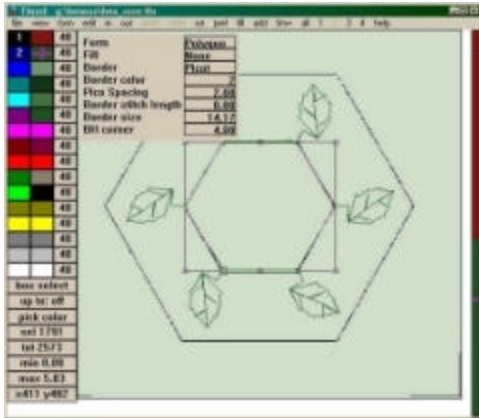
Thred - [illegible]

file view form edit in cut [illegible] rot pref fill add fav all 1 2 3 4 help

1 48
2 48
48
48
48
48
48
48
48
48
48
48
48
48
48
48

box select
sp to: off
pick color
sel 1781
tot 2573
min 0.00
max 5.83
x411 y492

| | |
|---|---|
| Form | Polygon |
| Fill | None |
| Border | None |
| Border color | 2 |
| Fico Spacing | 2.00 |
| Border stitch length | 0.00 |
| Border size | 14.17 |
| BH corner | 4.00 |